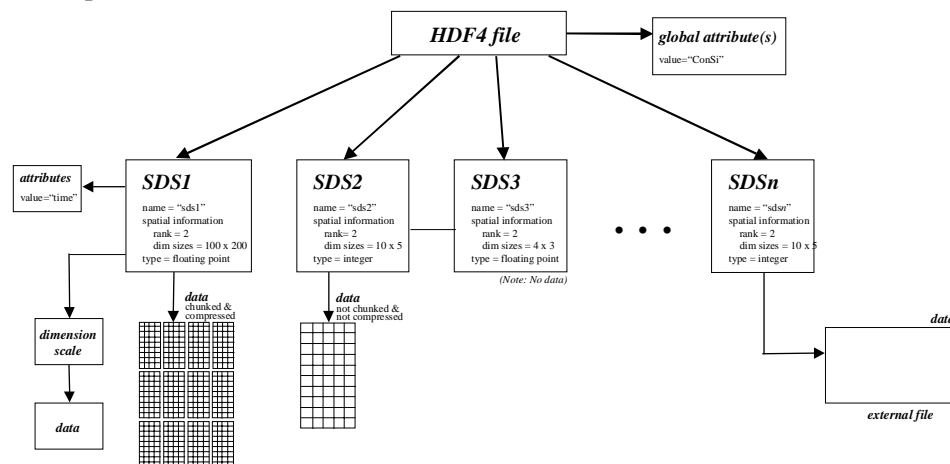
HDF4 file

global attribute(s)
value="ConSi"

attributes
value="time"

SDS1
name = "sds1"
spatial information
rank = 2
dim sizes = 100 x 200
type = floating point

SDS2
name = "sds2"
spatial information
rank = 2
dim sizes = 10 x 5
type = integer

SDS3
name = "sds3"
spatial information
rank = 2
dim sizes = 4 x 3
type = floating point
(Note: No data)

• • •

SDSn
name = "sdsn"
spatial information
rank = 2
dim sizes = 10 x 5
type = integer

dimension scale

data

data
chunked & compressed

data
not chunked & not compressed

data

external file